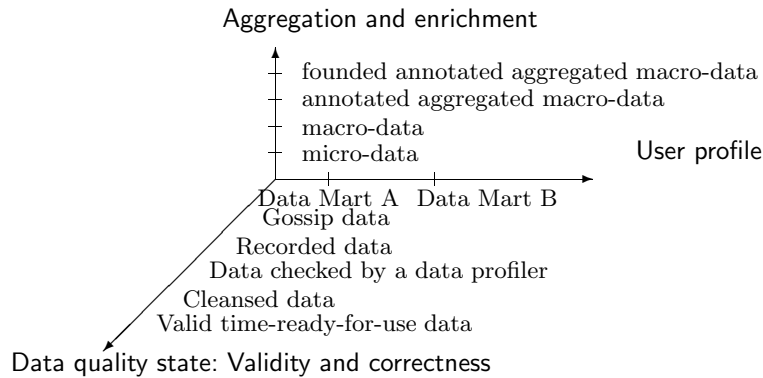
Aggregation and enrichment

founded annotated aggregated macro-data
annotated aggregated macro-data
macro-data
micro-data

User profile

Data Mart A
Data Mart B

Gossip data
Recorded data
Data checked by a data profiler
Cleansed data
Valid time-ready-for-use data

Data quality state: Validity and correctness